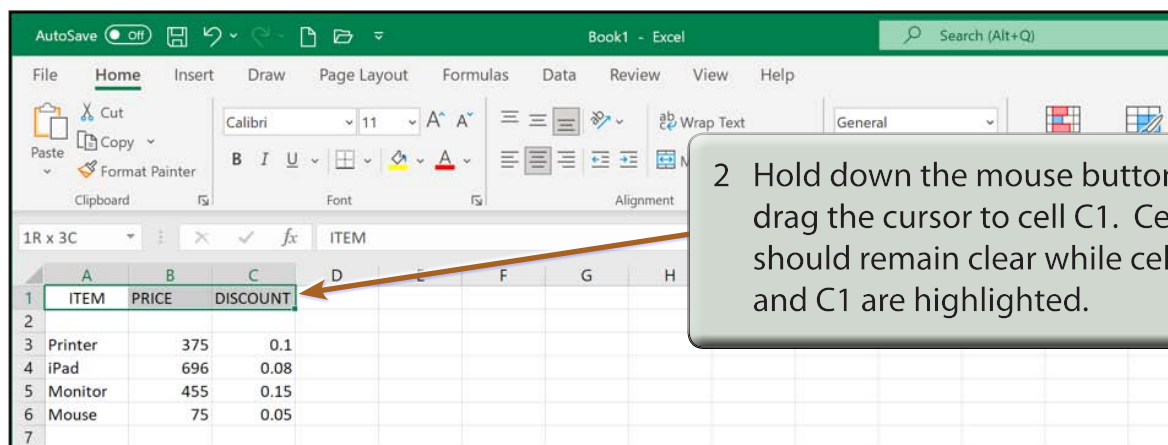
AutoSave Off Book1 - Excel Search (Alt+Q)

File Home Insert Draw Page Layout Formulas Data Review View Help

Cut
Copy
Paste
Format Painter
Clipboard

Calibri 11 A A
B I U
Font

Wrap Text
Alignment

General

2 Hold down the mouse butto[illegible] drag the cursor to cell C1. Ce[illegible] should remain clear while cel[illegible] and C1 are highlighted.

1R x 3C fx ITEM

| | A | B | C | D | E | F | G | H |
|---|---|---|---|---|---|---|---|---|
| 1 | ITEM | PRICE | DISCOUNT | | | | | |
| 2 | | | | | | | | |
| 3 | Printer | 375 | 0.1 | | | | | |
| 4 | iPad | 696 | 0.08 | | | | | |
| 5 | Monitor | 455 | 0.15 | | | | | |
| 6 | Mouse | 75 | 0.05 | | | | | |
| 7 | | | | | | | | |